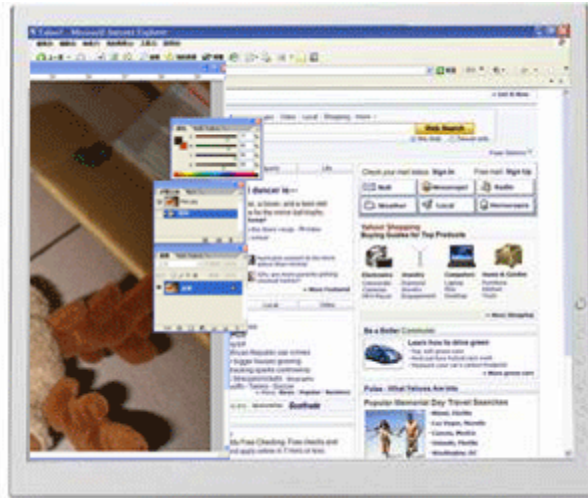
Yahoo! - Microsoft Internet Explorer

Web Search

dancer is

Check your mail status: Sign in

Free mail: Sign Up

Mail

Messenger

Radio

Weather

Local

Horoscopes

Yahoo! Shopping

Buying Guides for Top Products

Electronics

Jewelry

Computers

Home & Garden

More Featured

Local

Video

More Shopping

Be a Better Commuter

Learn how to drive green

More green cars

Pulse - What Yahoos Are Into

Popular Memorial Day Travel Searches

Miami, Florida

Las Vegas, Nevada

Cancun, Mexico

Orlando, Florida

Washington, DC

Foothold

Free Checking. Free checks and